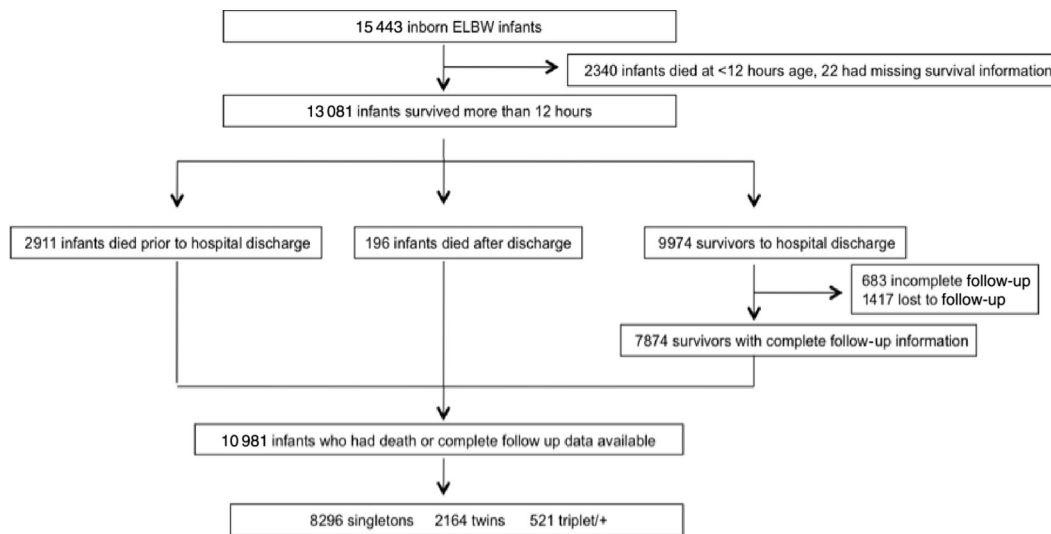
15 443 inborn ELBW infants

2340 infants died at <12 hours age, 22 had missing survival information

13 081 infants survived more than 12 hours

2911 infants died prior to hospital discharge

196 infants died after discharge

9974 survivors to hospital discharge

683 incomplete follow-up
1417 lost to follow-up

7874 survivors with complete follow-up information

10 981 infants who had death or complete follow up data available

8296 singletons 2164 twins 521 triplet/+